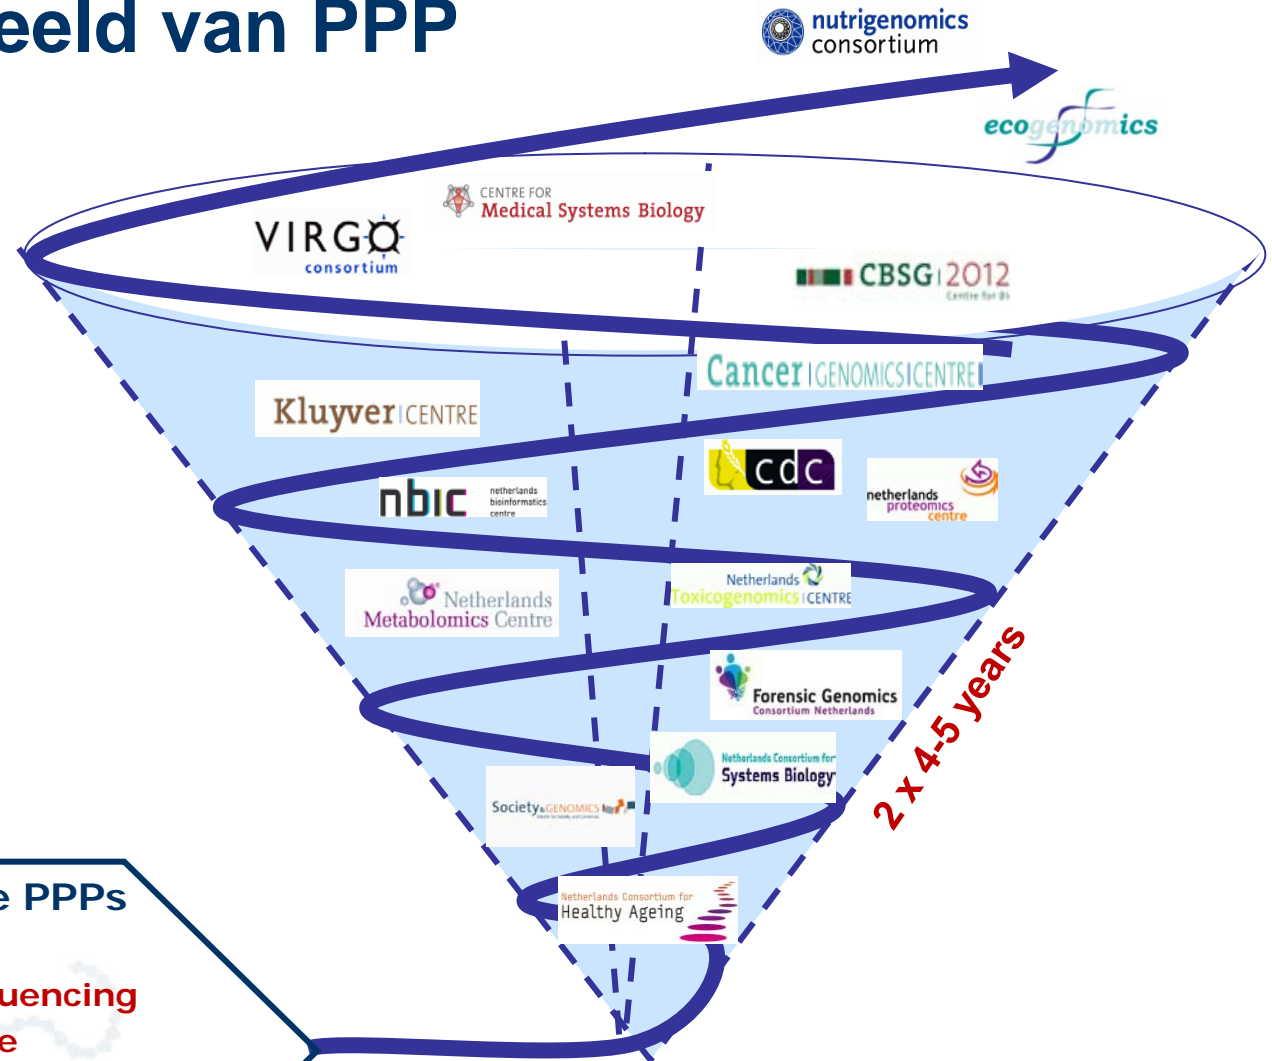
eeld van PPP

nutrigenomics consortium

ecogenomics

CENTRE FOR Medical Systems Biology

VIRGO consortium

CBSG 2012 Centre for Bi

Cancer GENOMICS CENTRE

Kluyver CENTRE

cdc

nbic netherlands bioinformatics centre

netherlands proteomics centre

Netherlands Metabolomics Centre

Netherlands Toxicogenomics CENTRE

Forensic Genomics Consortium Netherlands

2 x 4-5 years

Netherlands Consortium for Systems Biology

Society & GENOMICS

Netherlands Consortium for Healthy Ageing

e PPPs

uencing

e